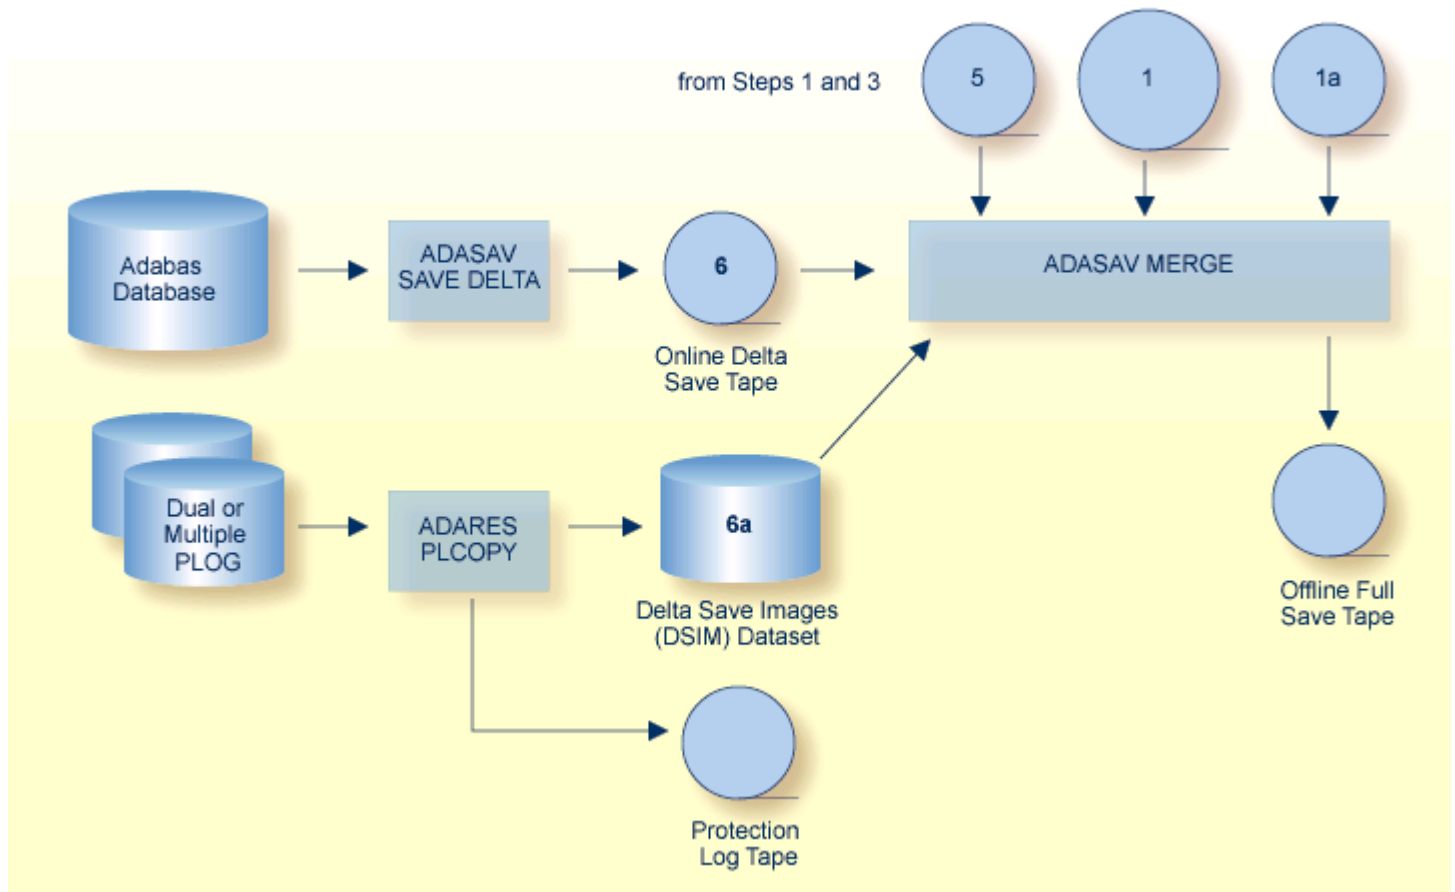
from Steps 1 and 3

5

1

1a

Adabas Database

ADASAV SAVE DELTA

6

Online Delta Save Tape

ADASAV MERGE

Dual or Multiple PLOG

ADARES PLCOPY

6a

Delta Save Images (DSIM) Dataset

Offline Full Save Tape

Protection Log Tape